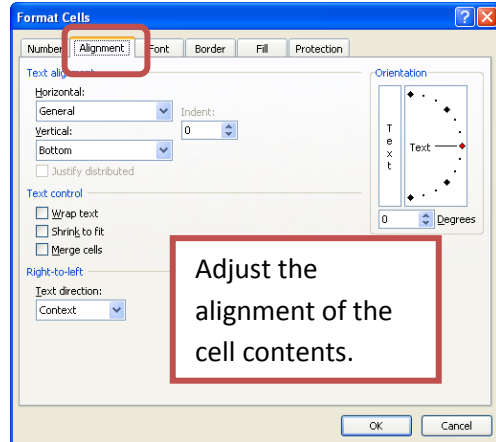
Format Cells

Number Alignment Font Border Fill Protection

Text alig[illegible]

Horizontal:
General
Indent:
0
Vertical:
Bottom
Justify distributed

Text control
Wrap text
Shrink to fit
Merge cells

Right-to-left
Text direction:
Context

Orientation
T
e
x
t
Text
0 Degrees

Adjust the alignment of the cell contents.

OK Cancel